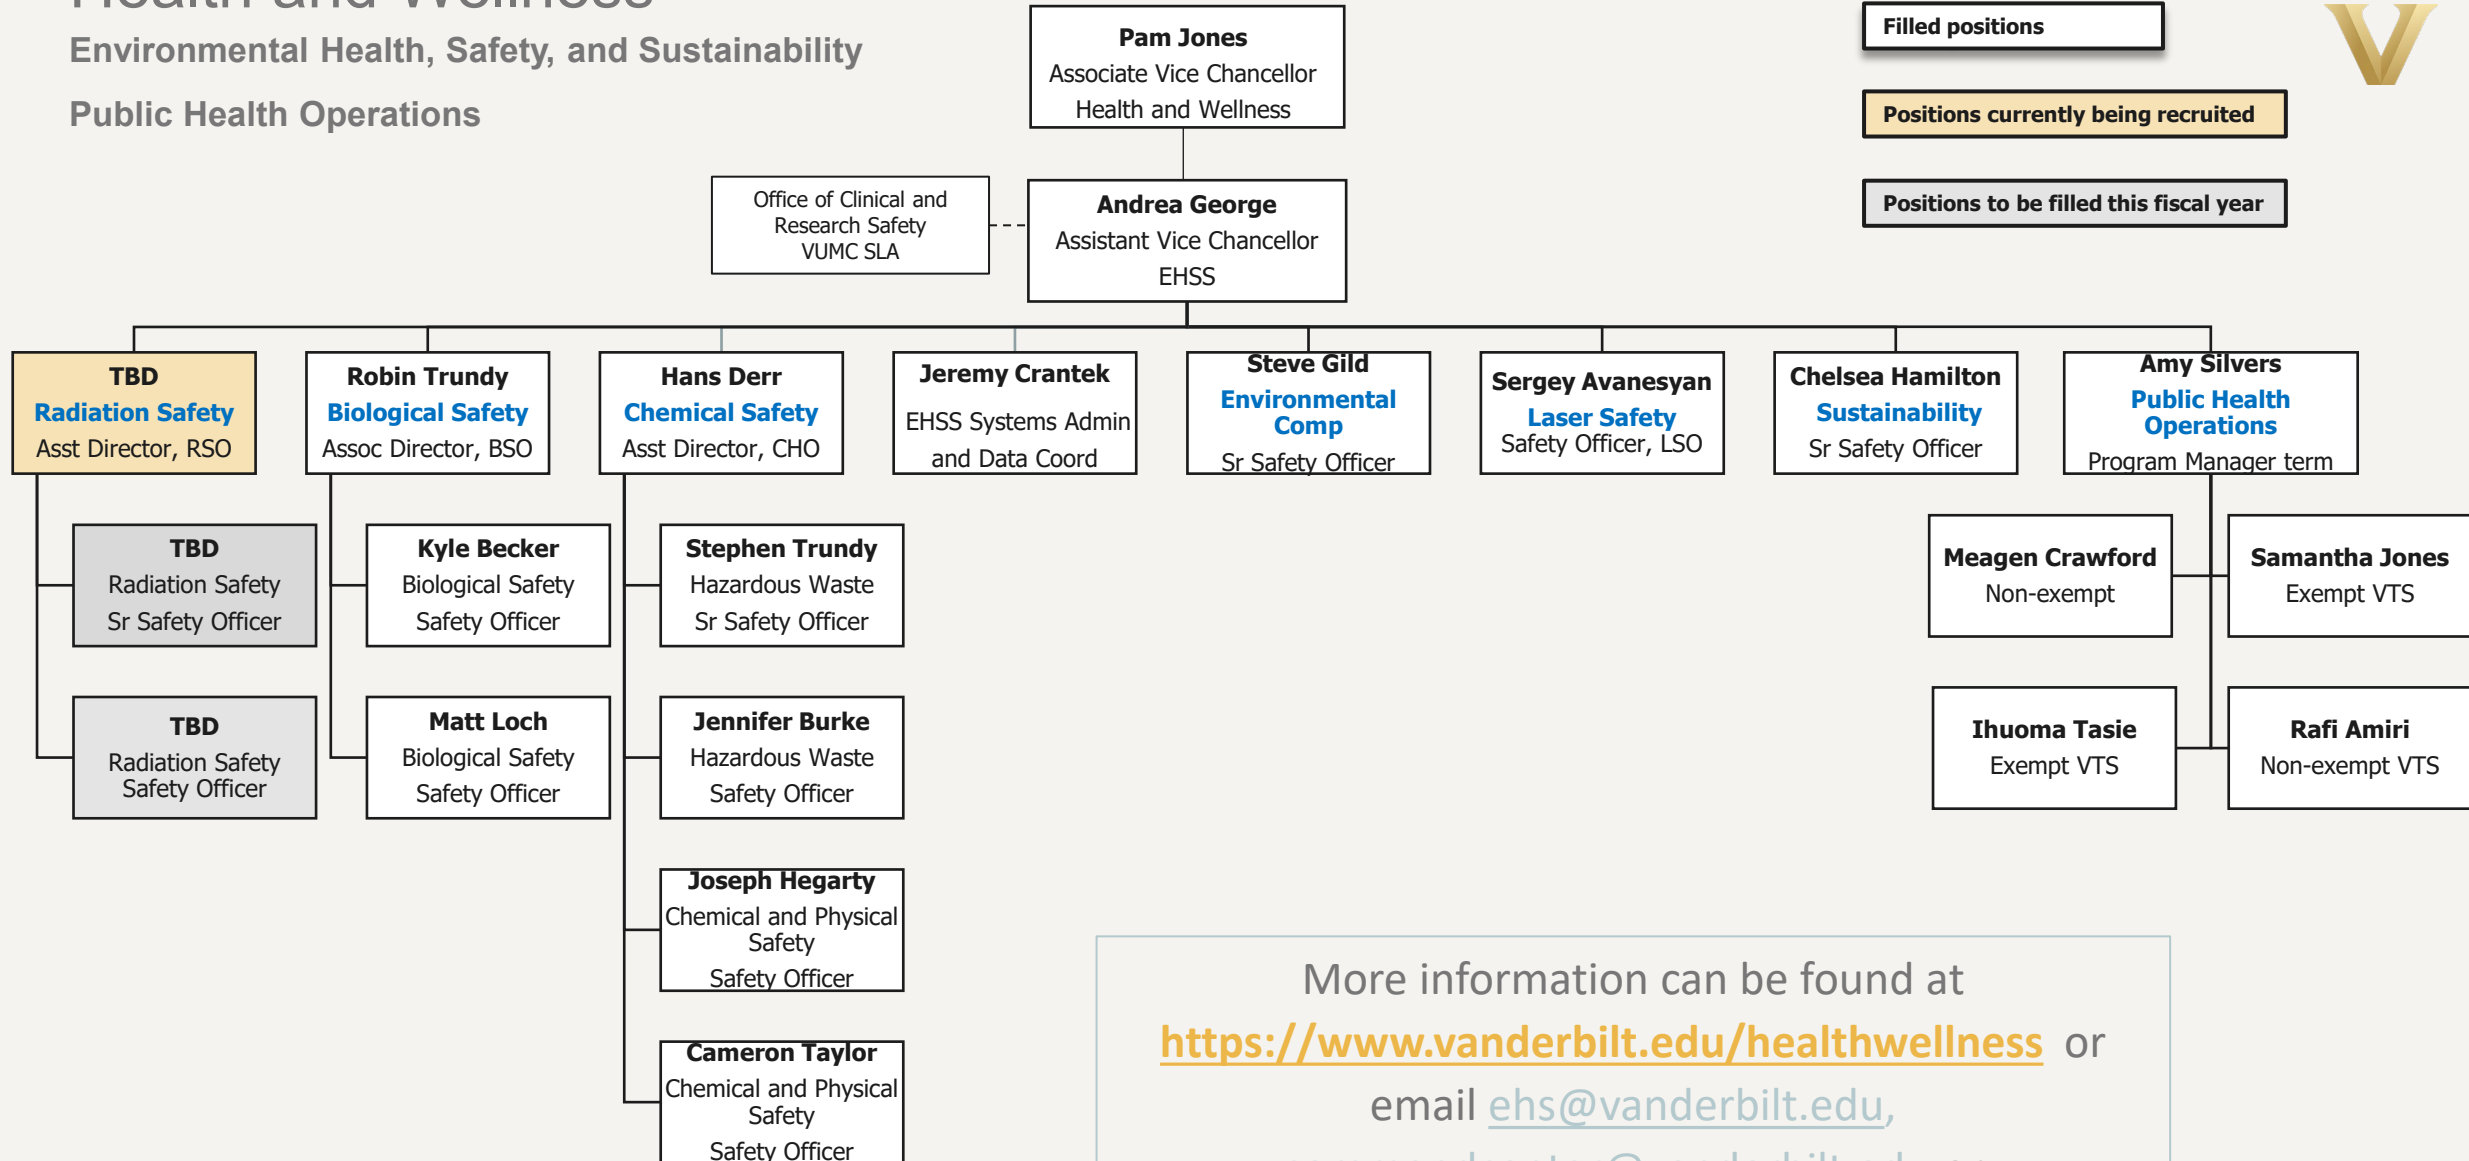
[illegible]

Environmental Health, Safety, and Sustainability

Public Health Operations

Pam Jones
Associate Vice Chancellor
Health and Wellness

Filled positions

Positions currently being recruited

Positions to be filled this fiscal year

Office of Clinical and Research Safety
VUMC SLA

Andrea George
Assistant Vice Chancellor
EHSS

TBD
Radiation Safety
Asst Director, RSO

Robin Trundy
Biological Safety
Assoc Director, BSO

Hans Derr
Chemical Safety
Asst Director, CHO

Jeremy Crantek
EHSS Systems Admin and Data Coord

Steve Gild
Environmental Comp
Sr Safety Officer

Sergey Avanesyan
Laser Safety
Safety Officer, LSO

Chelsea Hamilton
Sustainability
Sr Safety Officer

Amy Silvers
Public Health Operations
Program Manager term

TBD
Radiation Safety
Sr Safety Officer

Kyle Becker
Biological Safety
Safety Officer

Stephen Trundy
Hazardous Waste
Sr Safety Officer

Meagen Crawford
Non-exempt

Samantha Jones
Exempt VTS

TBD
Radiation Safety
Safety Officer

Matt Loch
Biological Safety
Safety Officer

Jennifer Burke
Hazardous Waste
Safety Officer

Ihuoma Tasie
Exempt VTS

Rafi Amiri
Non-exempt VTS

Joseph Hegarty
Chemical and Physical Safety
Safety Officer

Cameron Taylor
Chemical and Physical Safety
Safety Officer

More information can be found at https://www.vanderbilt.edu/healthwellness or email ehs@vanderbilt.edu, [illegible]